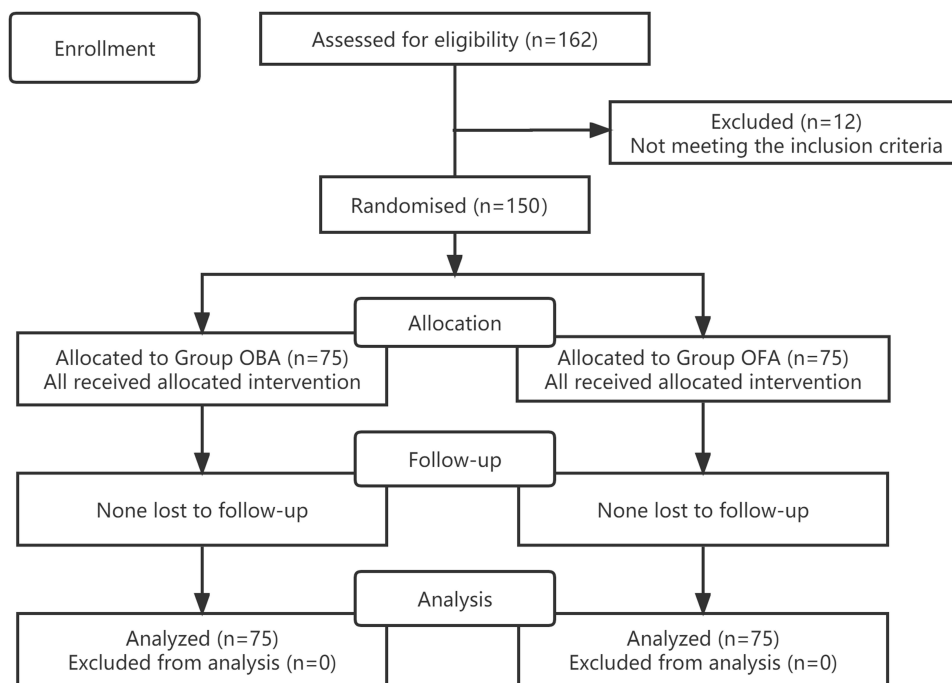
Enrollment

Assessed for eligibility (n=162)

Excluded (n=12)
Not meeting the inclusion criteria

Randomised (n=150)

Allocation

Allocated to Group OBA (n=75)
All received allocated intervention

Allocated to Group OFA (n=75)
All received allocated intervention

Follow-up

None lost to follow-up

None lost to follow-up

Analysis

Analyzed (n=75)
Excluded from analysis (n=0)

Analyzed (n=75)
Excluded from analysis (n=0)